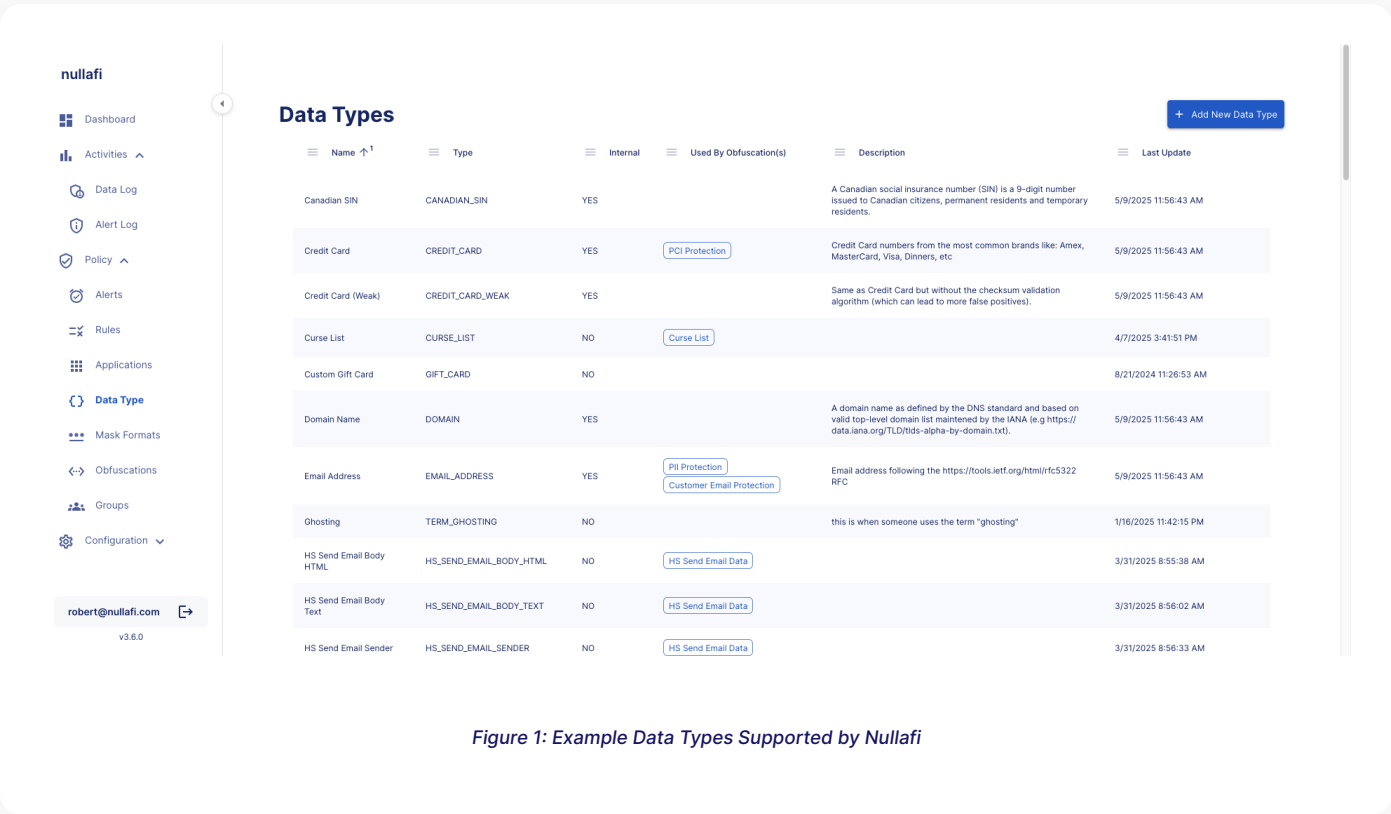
nullafi

Dashboard
Activities
Data Log
Alert Log
Policy
Alerts
Rules
Applications
Data Type
Mask Formats
Obfuscations
Groups
Configuration

robert@nullafi.com
v3.6.0

Data Types

+ Add New Data Type

| Name ↑1 | Type | Internal | Used By Obfuscation(s) | Description | Last Update |
|---|---|---|---|---|---|
| Canadian SIN | CANADIAN_SIN | YES | | A Canadian social insurance number (SIN) is a 9-digit number issued to Canadian citizens, permanent residents and temporary residents. | 5/9/2025 11:56:43 AM |
| Credit Card | CREDIT_CARD | YES | PCI Protection | Credit Card numbers from the most common brands like: Amex, MasterCard, Visa, Dinners, etc | 5/9/2025 11:56:43 AM |
| Credit Card (Weak) | CREDIT_CARD_WEAK | YES | | Same as Credit Card but without the checksum validation algorithm (which can lead to more false positives). | 5/9/2025 11:56:43 AM |
| Curse List | CURSE_LIST | NO | Curse List | | 4/7/2025 3:41:51 PM |
| Custom Gift Card | GIFT_CARD | NO | | | 8/21/2024 11:26:53 AM |
| Domain Name | DOMAIN | YES | | A domain name as defined by the DNS standard and based on valid top-level domain list maintened by the IANA (e.g https://data.iana.org/TLD/tlds-alpha-by-domain.txt). | 5/9/2025 11:56:43 AM |
| Email Address | EMAIL_ADDRESS | YES | PII Protection Customer Email Protection | Email address following the https://tools.ietf.org/html/rfc5322 RFC | 5/9/2025 11:56:43 AM |
| Ghosting | TERM_GHOSTING | NO | | this is when someone uses the term "ghosting" | 1/16/2025 11:42:15 PM |
| HS Send Email Body HTML | HS_SEND_EMAIL_BODY_HTML | NO | HS Send Email Data | | 3/31/2025 8:55:38 AM |
| HS Send Email Body Text | HS_SEND_EMAIL_BODY_TEXT | NO | HS Send Email Data | | 3/31/2025 8:56:02 AM |
| HS Send Email Sender | HS_SEND_EMAIL_SENDER | NO | HS Send Email Data | | 3/31/2025 8:56:33 AM |

Figure 1: Example Data Types Supported by Nullafi